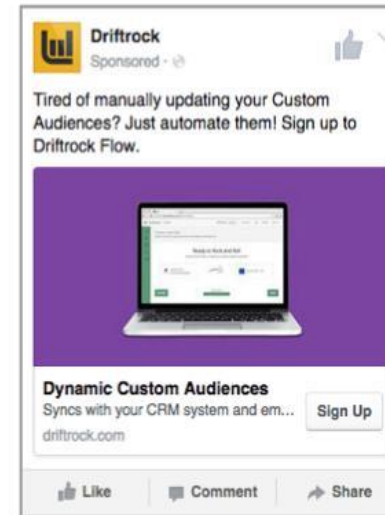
Driftrock
Sponsored ·

Tired of manually updating your Custom Audiences? Just automate them! Sign up to Driftrock Flow.

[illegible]

Dynamic Custom Audiences
Syncs with your CRM system and em...
driftrock.com
Sign Up

Like Comment Share